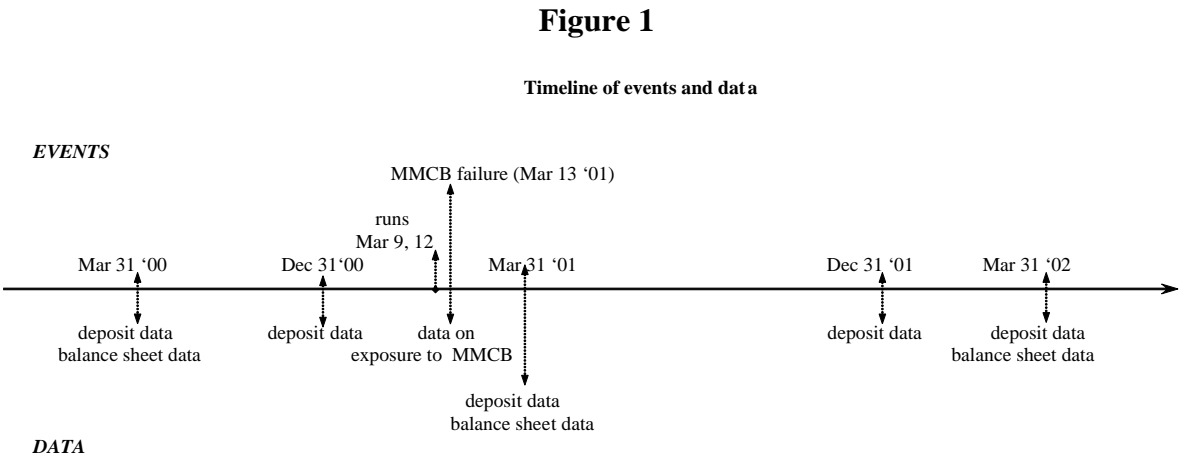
**Figure 1**

**Timeline of events and data**

*EVENTS*

MMCB failure (Mar 13 '01)

runs
Mar 9, 12

Mar 31 '00

Dec 31'00

Mar 31 '01

Dec 31 '01

Mar 31 '02

deposit data
balance sheet data

deposit data

data on
exposure to MMCB

deposit data

deposit data
balance sheet data

deposit data
balance sheet data

*DATA*